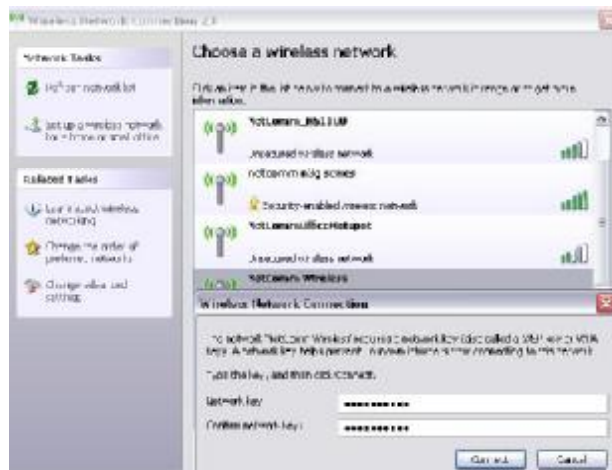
Wireless Network Connection 2

Network Tasks

Refresh network list

Set up a wireless network for a home or small office

Related Tasks

Learn about wireless networking

Change the order of preferred networks

Change advanced settings

Choose a wireless network

Click an item in the list below to connect to a wireless network in range or to get more information.

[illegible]

Unsecured wireless network

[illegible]

Security-enabled wireless network

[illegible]

Unsecured wireless network

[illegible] Wireless

Wireless Network Connection

The network "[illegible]" requires a network key (also called a WEP key or WPA key). A network key helps prevent unknown intruders from connecting to this network.

Type the key, and then click Connect.

Network key:

Confirm network key:

Connect

Cancel